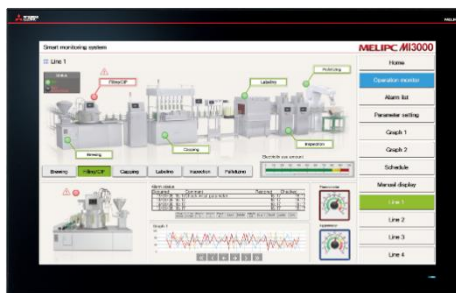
Smart monitoring system
MELIPC MI3000
Line 1
Home
Operation monitor
Alarm list
Parameter setting
Graph 1
Graph 2
Schedule
Manual display
Line 1
Line 2
Line 3
Line 4
Filling/CIP
Labeling
Polishing
Brewing
Capping
Inspection
Brewing
Filling/CIP
Capping
Labeling
Inspection
Polishing
Electricity use amount
Alarm status
Graph 1
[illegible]